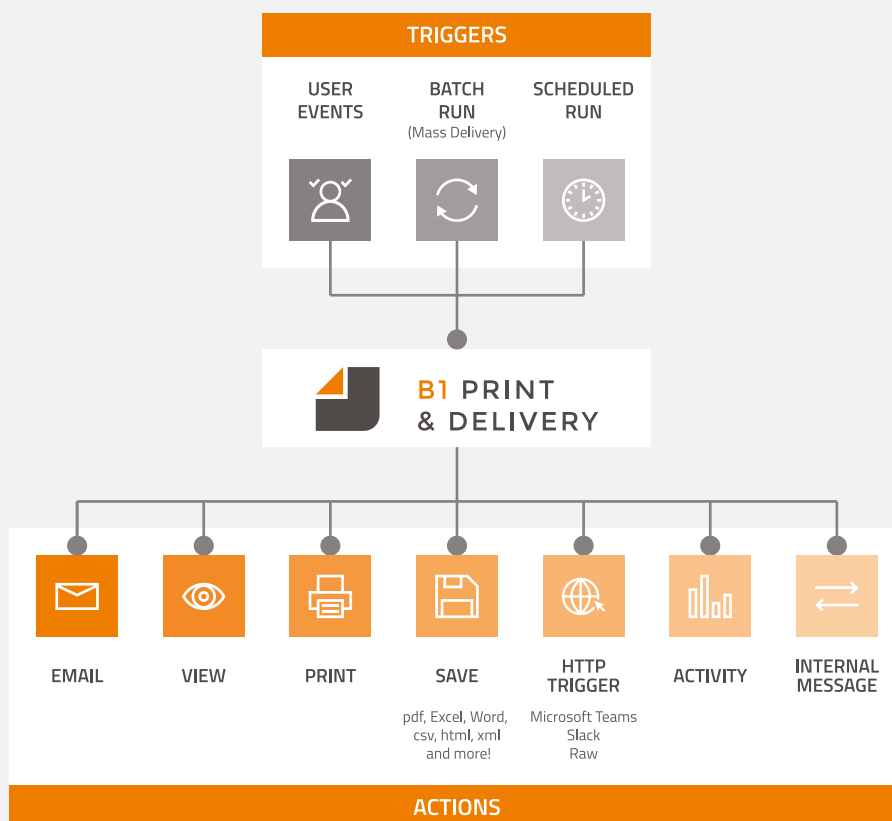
TRIGGERS

USER EVENTS

BATCH RUN
(Mass Delivery)

SCHEDULED RUN

B1 PRINT
& DELIVERY

EMAIL

VIEW

PRINT

SAVE
pdf, Excel, Word, csv, html, xml and more!

HTTP TRIGGER
Microsoft Teams
Slack
Raw

ACTIVITY

INTERNAL MESSAGE

ACTIONS